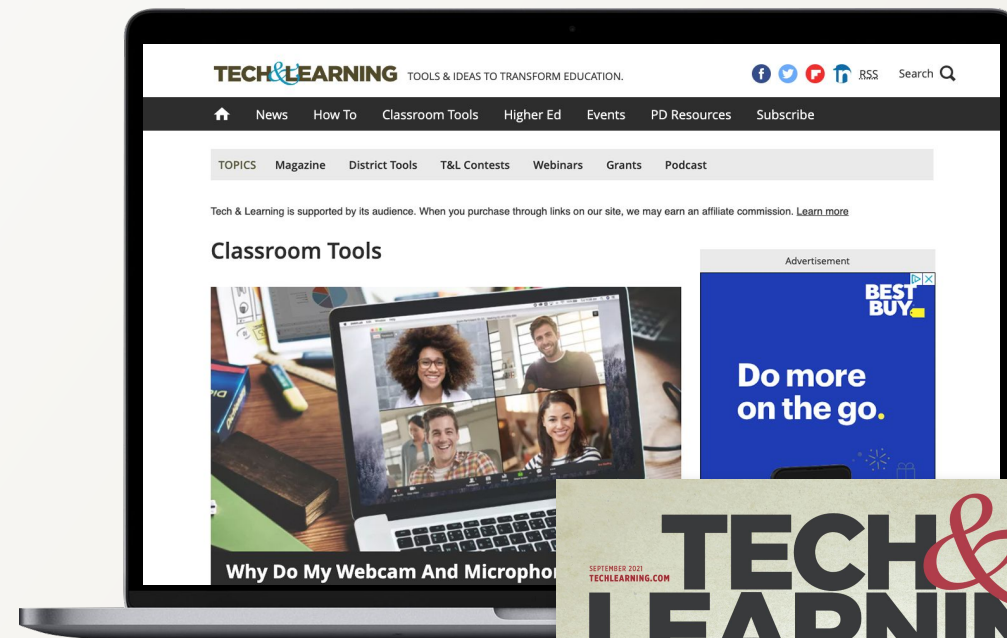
TECH&LEARNING TOOLS & IDEAS TO TRANSFORM EDUCATION.

RSS Search

News How To Classroom Tools Higher Ed Events PD Resources Subscribe

TOPICS Magazine District Tools T&L Contests Webinars Grants Podcast

Tech & Learning is supported by its audience. When you purchase through links on our site, we may earn an affiliate commission. Learn more

Classroom Tools

Advertisement

BEST BUY

Do more on the go.

Why Do My Webcam And Micropho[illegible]

SEPTEMBER 2021
TECHLEARNING.COM

TECH&
LEARNIN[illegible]